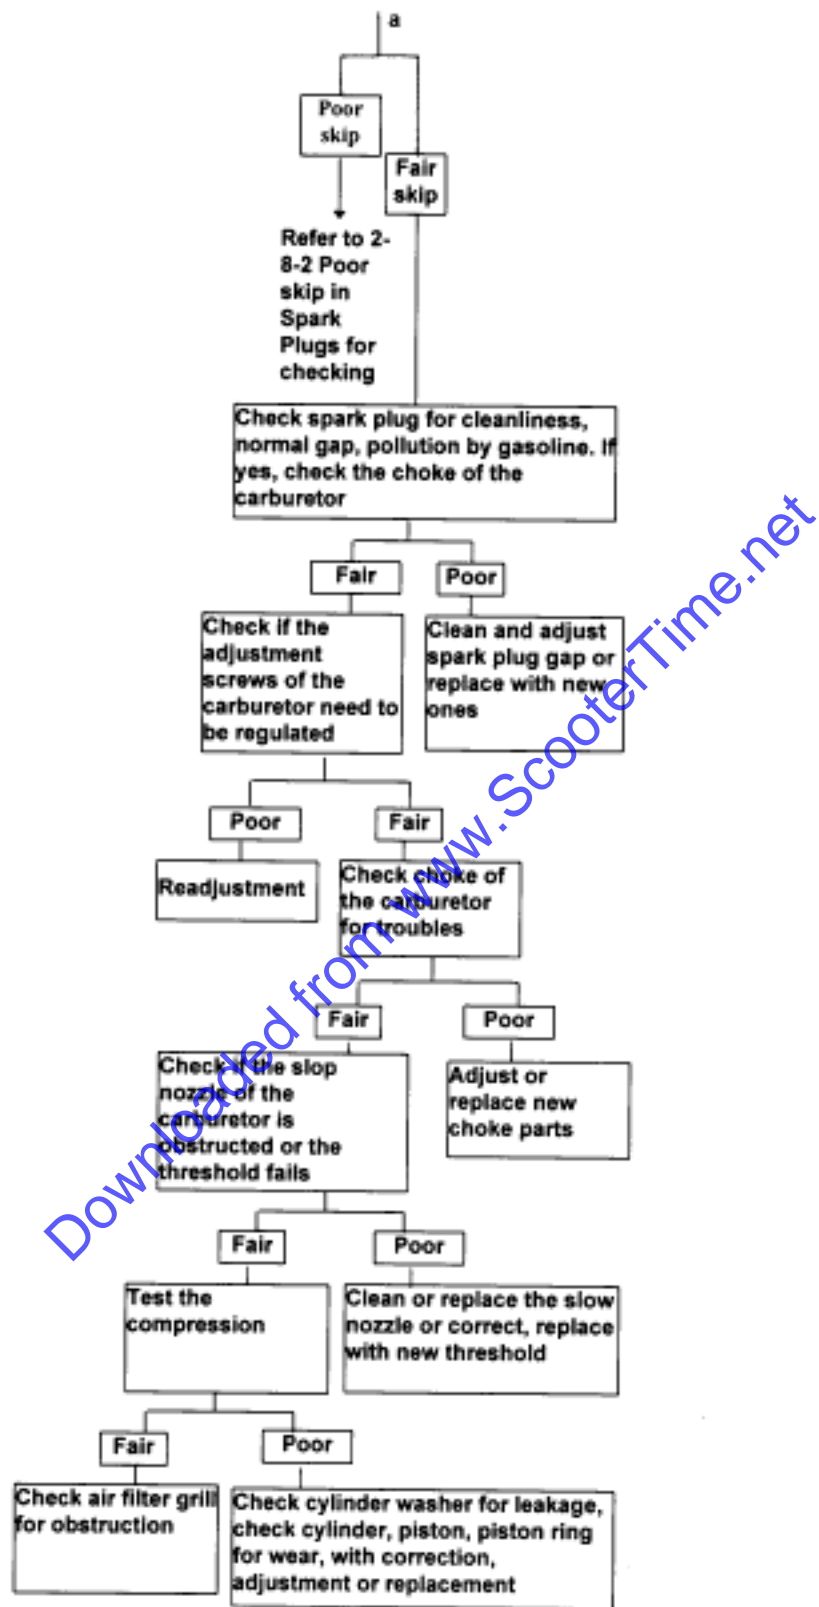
a

Poor skip

Fair skip

Refer to 2-8-2 Poor skip in Spark Plugs for checking

Check spark plug for cleanliness, normal gap, pollution by gasoline. If yes, check the choke of the carburetor

Fair

Poor

Check if the adjustment screws of the carburetor need to be regulated

Clean and adjust spark plug gap or replace with new ones

Poor

Fair

Readjustment

Check choke of the carburetor for troubles

Fair

Poor

Check if the slop nozzle of the carburetor is obstructed or the threshold fails

Adjust or replace new choke parts

Fair

Poor

Test the compression

Clean or replace the slow nozzle or correct, replace with new threshold

Fair

Poor

Check air filter grill for obstruction

Check cylinder washer for leakage, check cylinder, piston, piston ring for wear, with correction, adjustment or replacement

Downloaded from www.ScooterTime.net